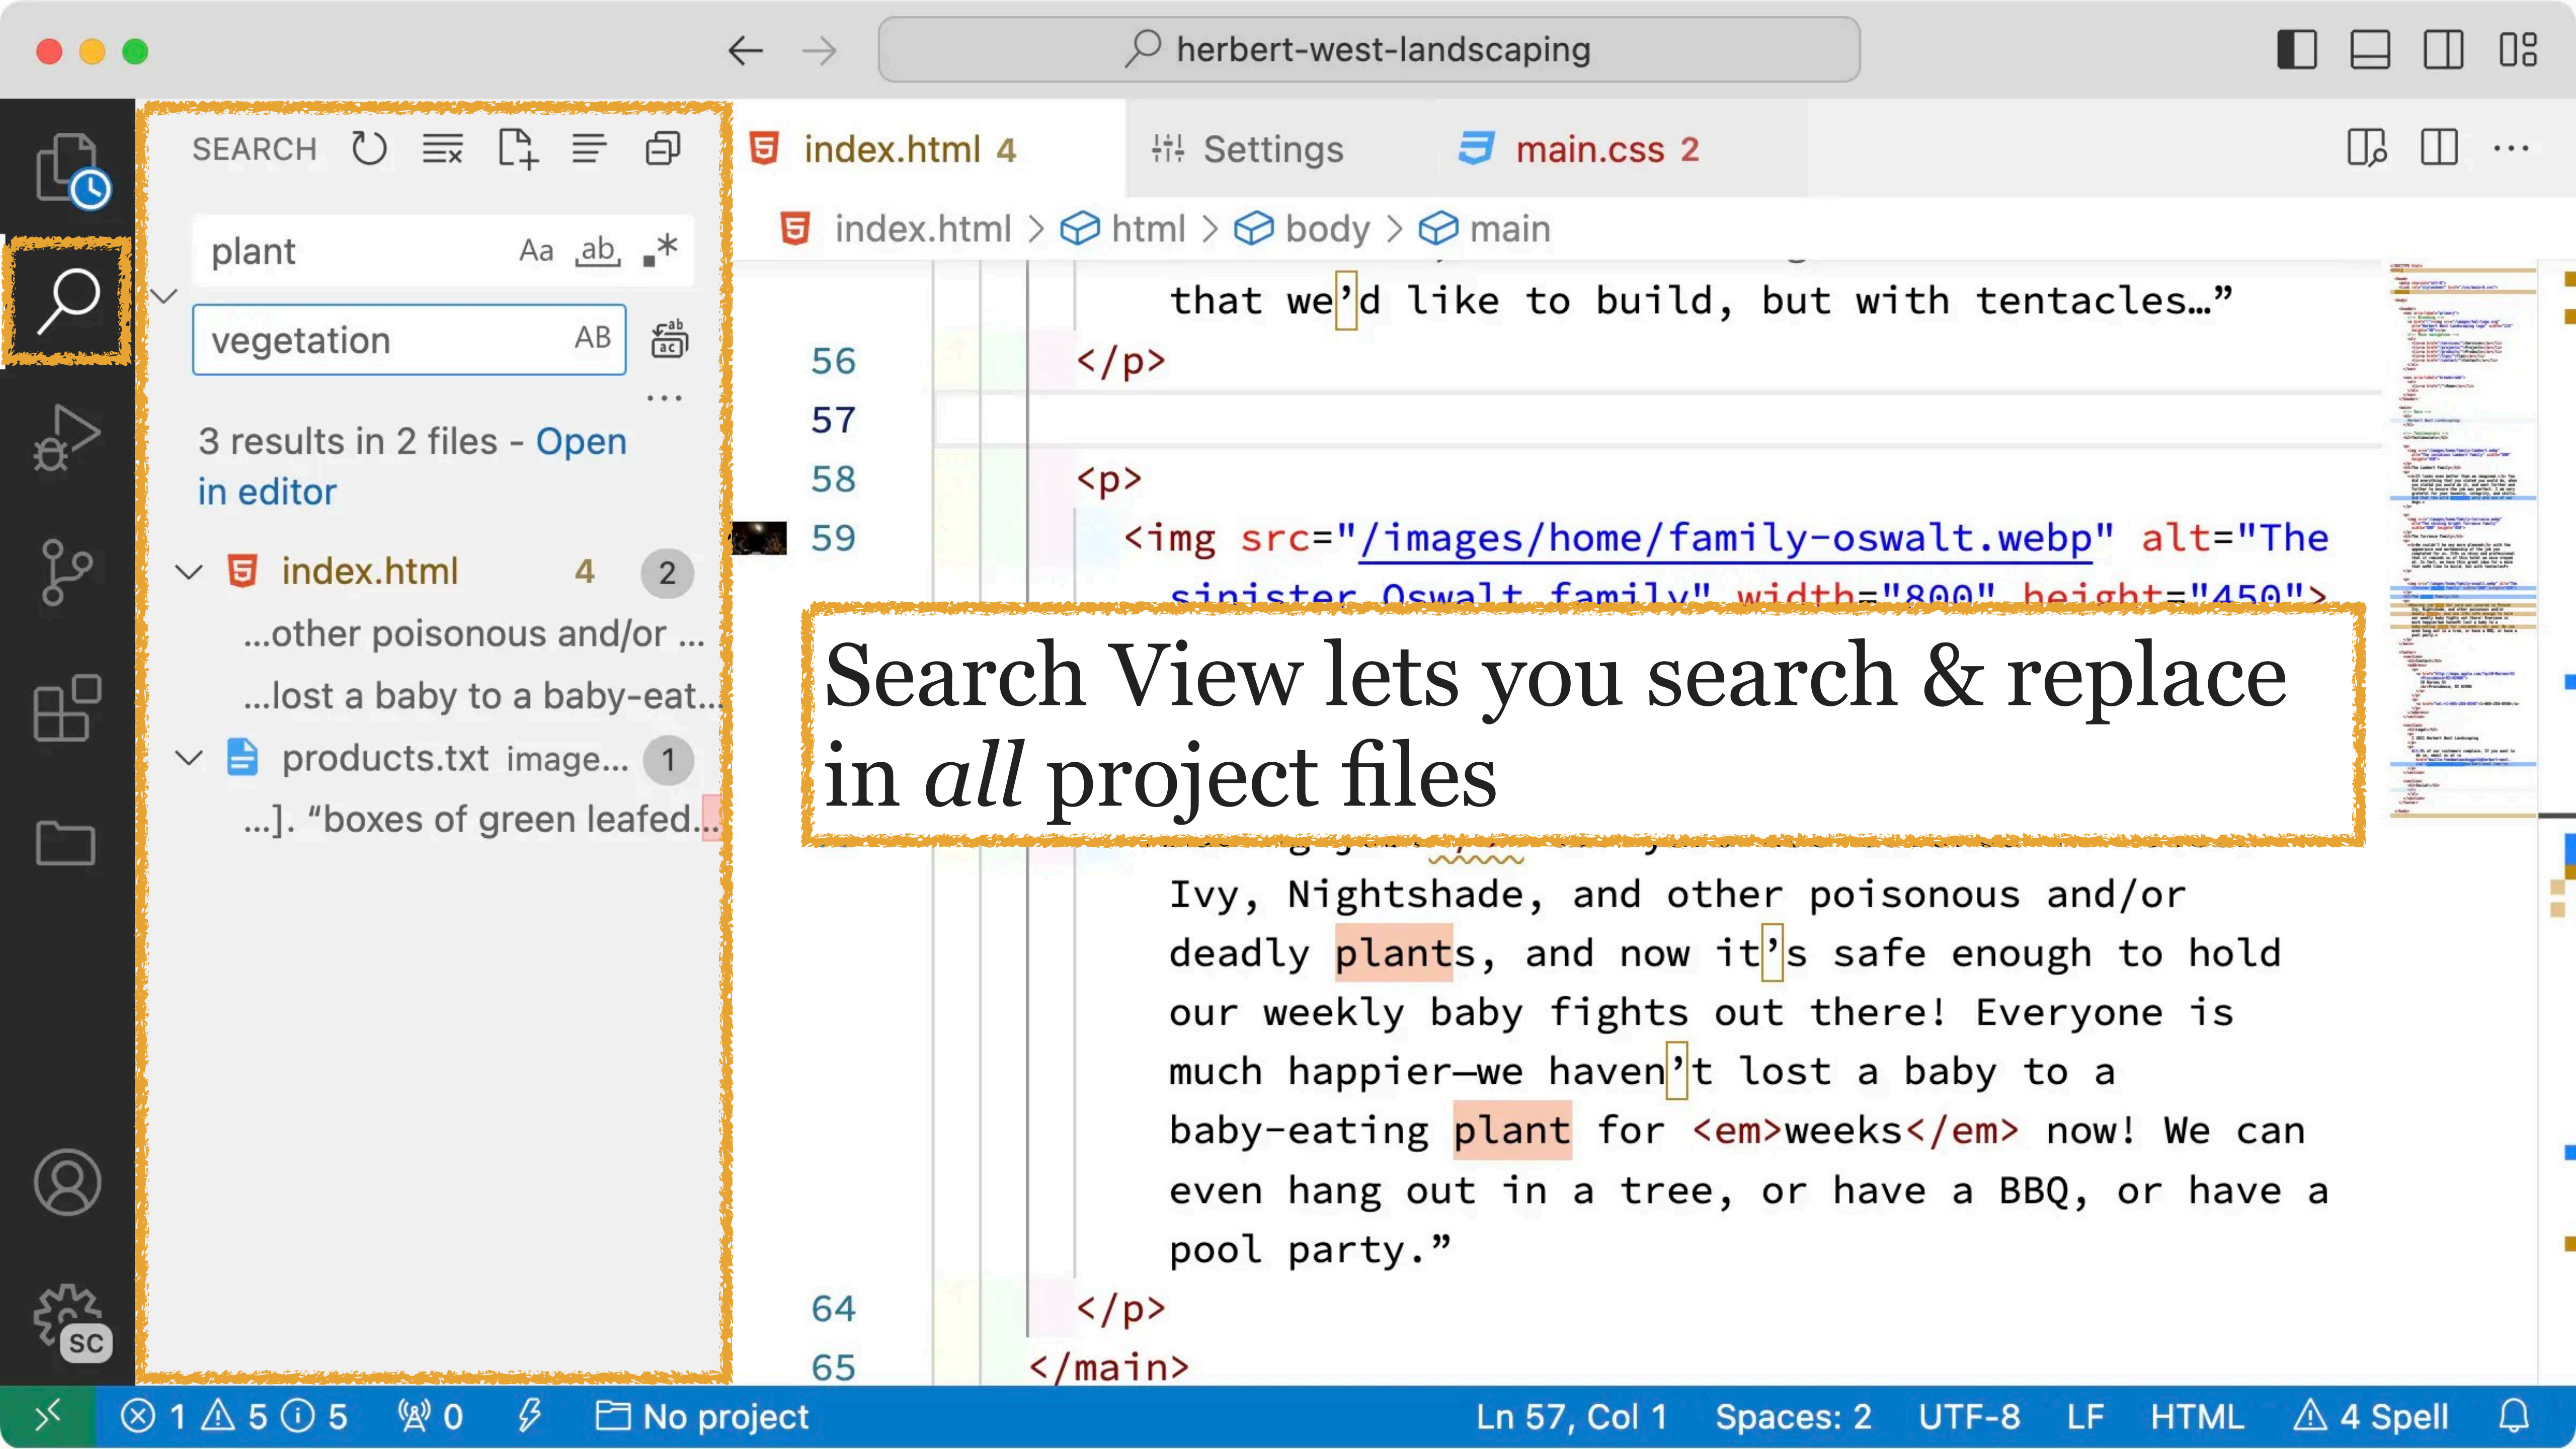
herbert-west-landscaping

SEARCH

plant Aa ab .*

vegetation AB

3 results in 2 files - Open in editor

index.html 4 2

...other poisonous and/or ...

...lost a baby to a baby-eat...

products.txt image... 1

...]. "boxes of green leafed...

index.html 4 Settings main.css 2

index.html > html > body > main

that we'd like to build, but with tentacles…"

56 </p>

57

58 <p>

59 <img src="/images/home/family-oswalt.webp" alt="The sinister Oswalt family" width="800" height="450">

Search View lets you search & replace in *all* project files

Ivy, Nightshade, and other poisonous and/or deadly plants, and now it's safe enough to hold our weekly baby fights out there! Everyone is much happier—we haven't lost a baby to a baby-eating plant for <em>weeks</em> now! We can even hang out in a tree, or have a BBQ, or have a pool party."

64 </p>

65 </main>

SC

1 5 5 0 No project Ln 57, Col 1 Spaces: 2 UTF-8 LF HTML 4 Spell